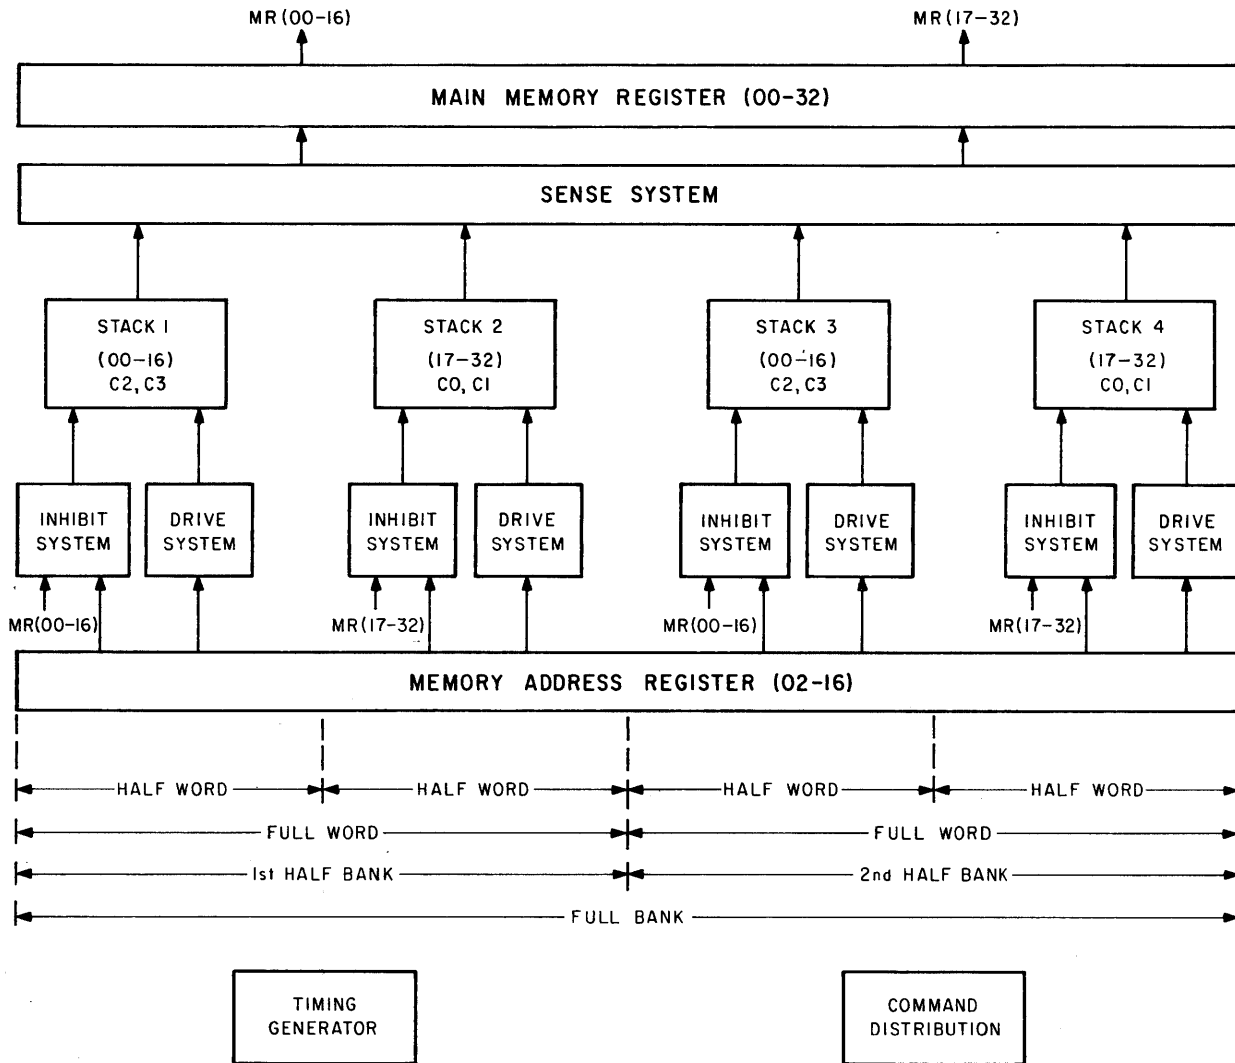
MR(00-16)

MR(17-32)

MAIN MEMORY REGISTER (00-32)

SENSE SYSTEM

STACK 1
(00-16)
C2, C3

STACK 2
(17-32)
C0, C1

STACK 3
(00-16)
C2, C3

STACK 4
(17-32)
C0, C1

INHIBIT SYSTEM

DRIVE SYSTEM

INHIBIT SYSTEM

DRIVE SYSTEM

INHIBIT SYSTEM

DRIVE SYSTEM

INHIBIT SYSTEM

DRIVE SYSTEM

MR(00-16)

MR(17-32)

MR(00-16)

MR(17-32)

MEMORY ADDRESS REGISTER (02-16)

HALF WORD

HALF WORD

HALF WORD

HALF WORD

FULL WORD

FULL WORD

1st HALF BANK

2nd HALF BANK

FULL BANK

TIMING GENERATOR

COMMAND DISTRIBUTION